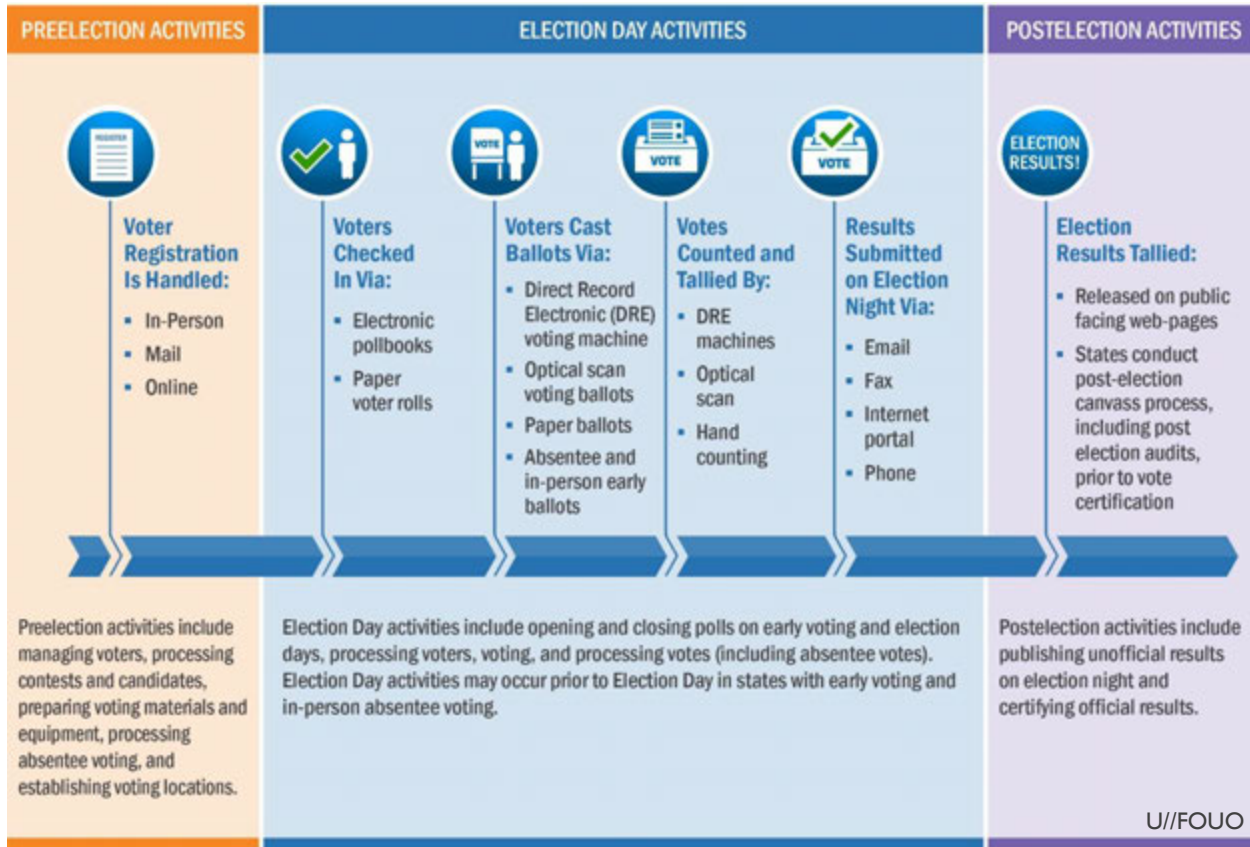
PREELECTION ACTIVITIES

ELECTION DAY ACTIVITIES

POSTELECTION ACTIVITIES

REGISTER

Voter Registration Is Handled:
- In-Person
- Mail
- Online

Voters Checked In Via:
- Electronic pollbooks
- Paper voter rolls

VOTE

Voters Cast Ballots Via:
- Direct Record Electronic (DRE) voting machine
- Optical scan voting ballots
- Paper ballots
- Absentee and in-person early ballots

VOTE

Votes Counted and Tallied By:
- DRE machines
- Optical scan
- Hand counting

VOTE

Results Submitted on Election Night Via:
- Email
- Fax
- Internet portal
- Phone

ELECTION RESULTS!

Election Results Tallied:
- Released on public facing web-pages
- States conduct post-election canvass process, including post election audits, prior to vote certification

Preelection activities include managing voters, processing contests and candidates, preparing voting materials and equipment, processing absentee voting, and establishing voting locations.

Election Day activities include opening and closing polls on early voting and election days, processing voters, voting, and processing votes (including absentee votes). Election Day activities may occur prior to Election Day in states with early voting and in-person absentee voting.

Postelection activities include publishing unofficial results on election night and certifying official results.

U//FOUO